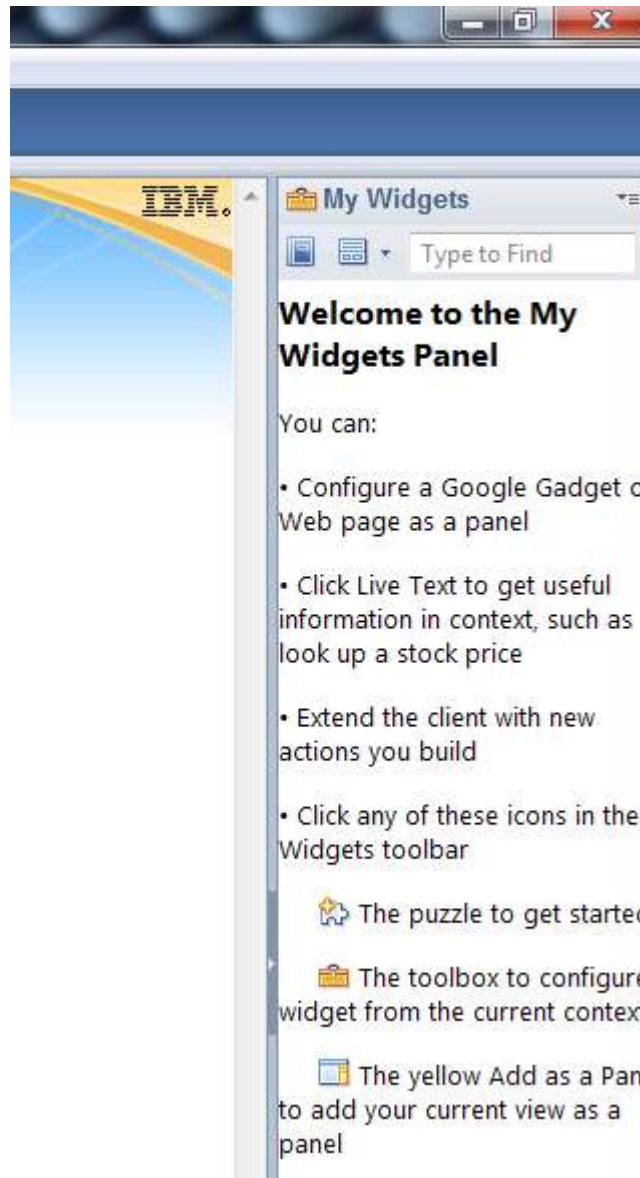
IBM.

My Widgets

Type to Find

Welcome to the My Widgets Panel

You can:

• Configure a Google Gadget c Web page as a panel

• Click Live Text to get useful information in context, such as look up a stock price

• Extend the client with new actions you build

• Click any of these icons in the Widgets toolbar

The puzzle to get startec

The toolbox to configure widget from the current contex

The yellow Add as a Pan to add your current view as a panel